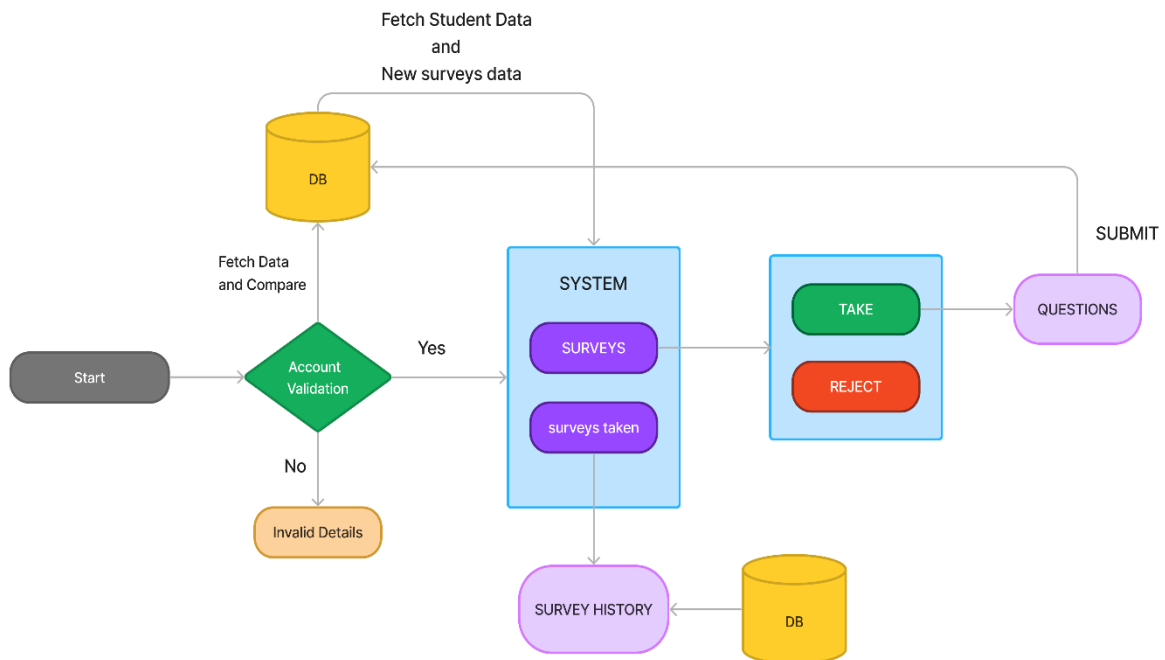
Fetch Student Data
and
New surveys data

DB

SUBMIT

Fetch Data
and Compare

SYSTEM

TAKE

QUESTIONS

SURVEYS

Start

Account Validation

Yes

REJECT

surveys taken

No

Invalid Details

SURVEY HISTORY

DB